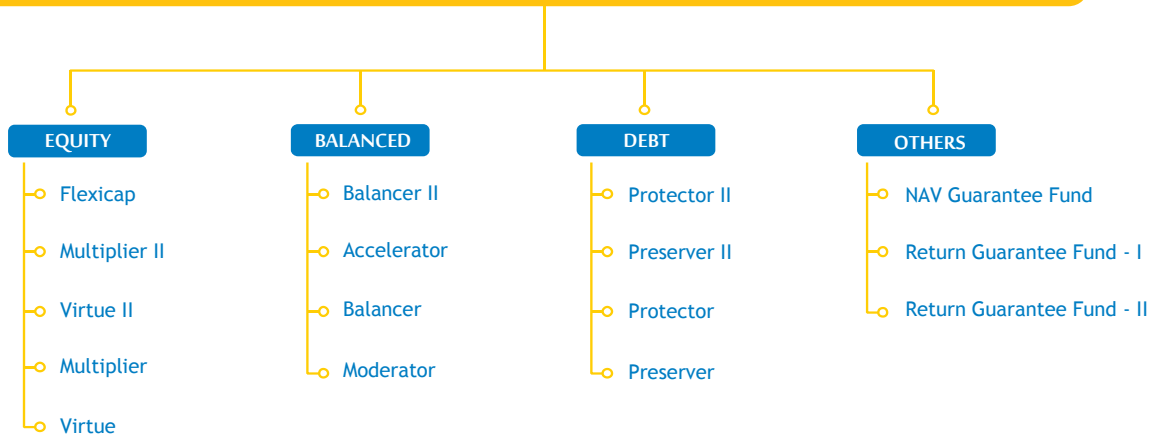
EQUITY

Flexicap

Multiplier II

Virtue II

Multiplier

Virtue

BALANCED

Balancer II

Accelerator

Balancer

Moderator

DEBT

Protector II

Preserver II

Protector

Preserver

OTHERS

NAV Guarantee Fund

Return Guarantee Fund - I

Return Guarantee Fund - II